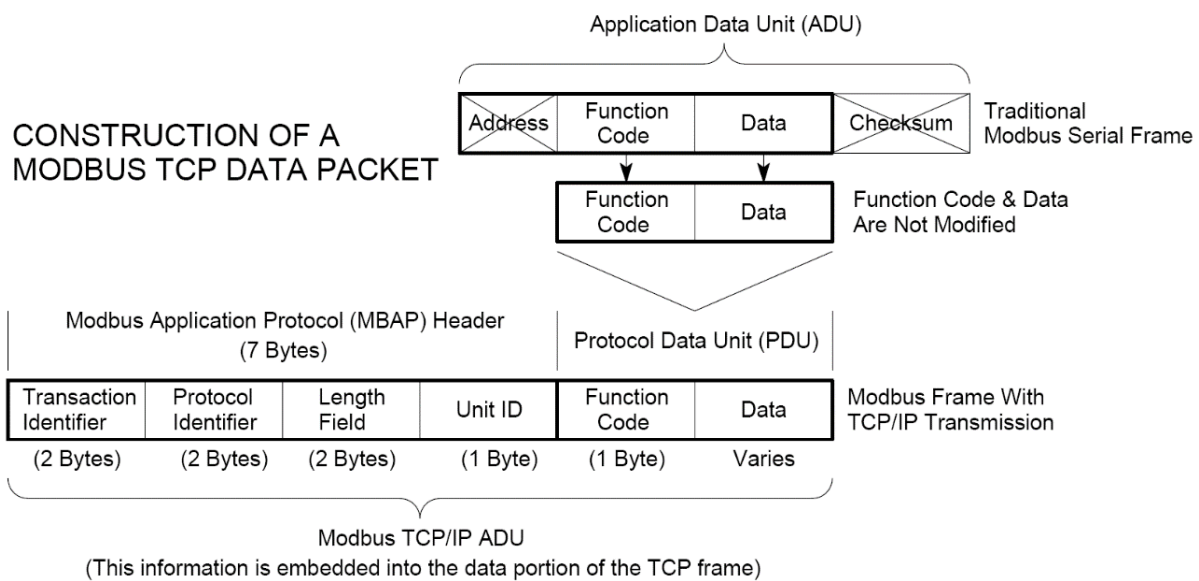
Application Data Unit (ADU)

CONSTRUCTION OF A MODBUS TCP DATA PACKET

| Address | Function Code | Data | Checksum |
|---|---|---|---|

Traditional Modbus Serial Frame

| Function Code | Data |
|---|---|

Function Code & Data Are Not Modified

Modbus Application Protocol (MBAP) Header (7 Bytes)

Protocol Data Unit (PDU)

| Transaction Identifier | Protocol Identifier | Length Field | Unit ID | Function Code | Data |
|---|---|---|---|---|---|
| (2 Bytes) | (2 Bytes) | (2 Bytes) | (1 Byte) | (1 Byte) | Varies |

Modbus Frame With TCP/IP Transmission

Modbus TCP/IP ADU
(This information is embedded into the data portion of the TCP frame)